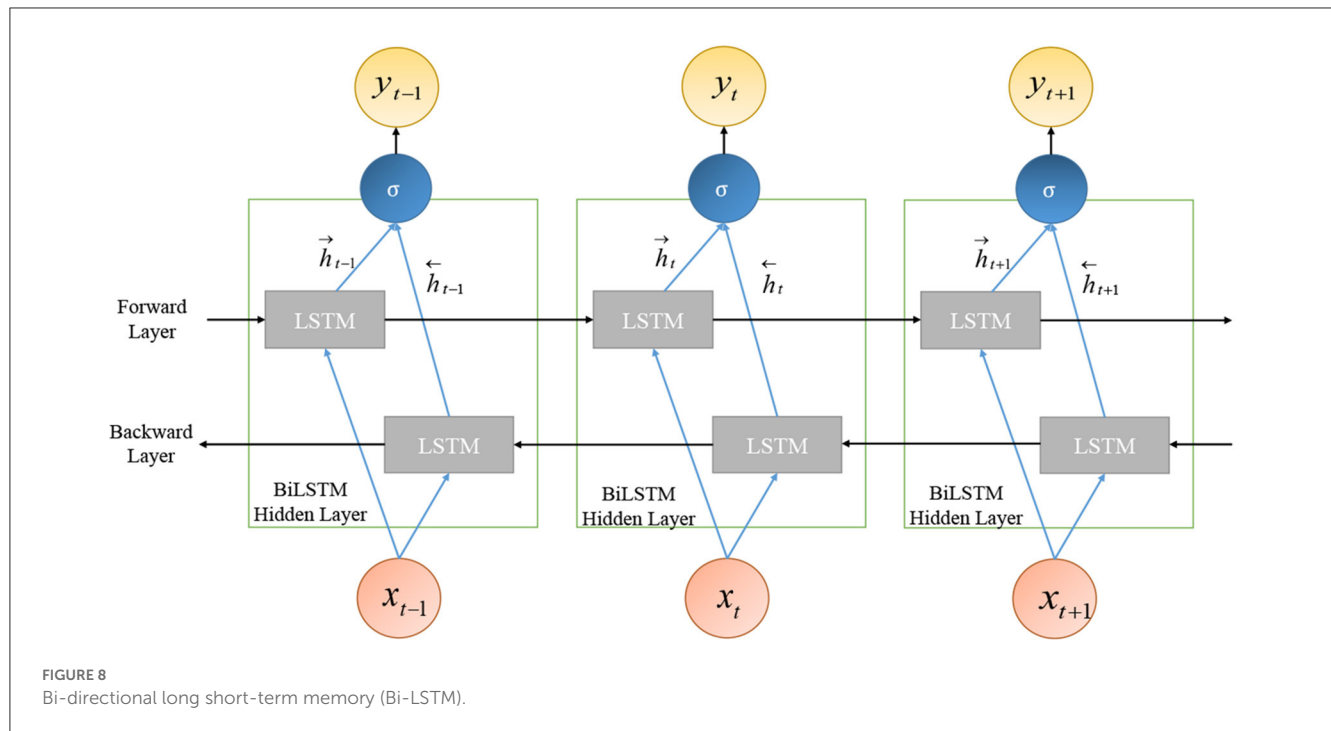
$y_{t-1}$

$y_t$

$y_{t+1}$

σ

σ

σ

$\vec{h}_{t-1}$

$\overleftarrow{h}_{t-1}$

$\vec{h}_t$

$\overleftarrow{h}_t$

$\vec{h}_{t+1}$

$\overleftarrow{h}_{t+1}$

Forward Layer

LSTM

LSTM

LSTM

Backward Layer

LSTM

LSTM

LSTM

BiLSTM Hidden Layer

BiLSTM Hidden Layer

BiLSTM Hidden Layer

$x_{t-1}$

$x_t$

$x_{t+1}$

FIGURE 8
Bi-directional long short-term memory (Bi-LSTM).